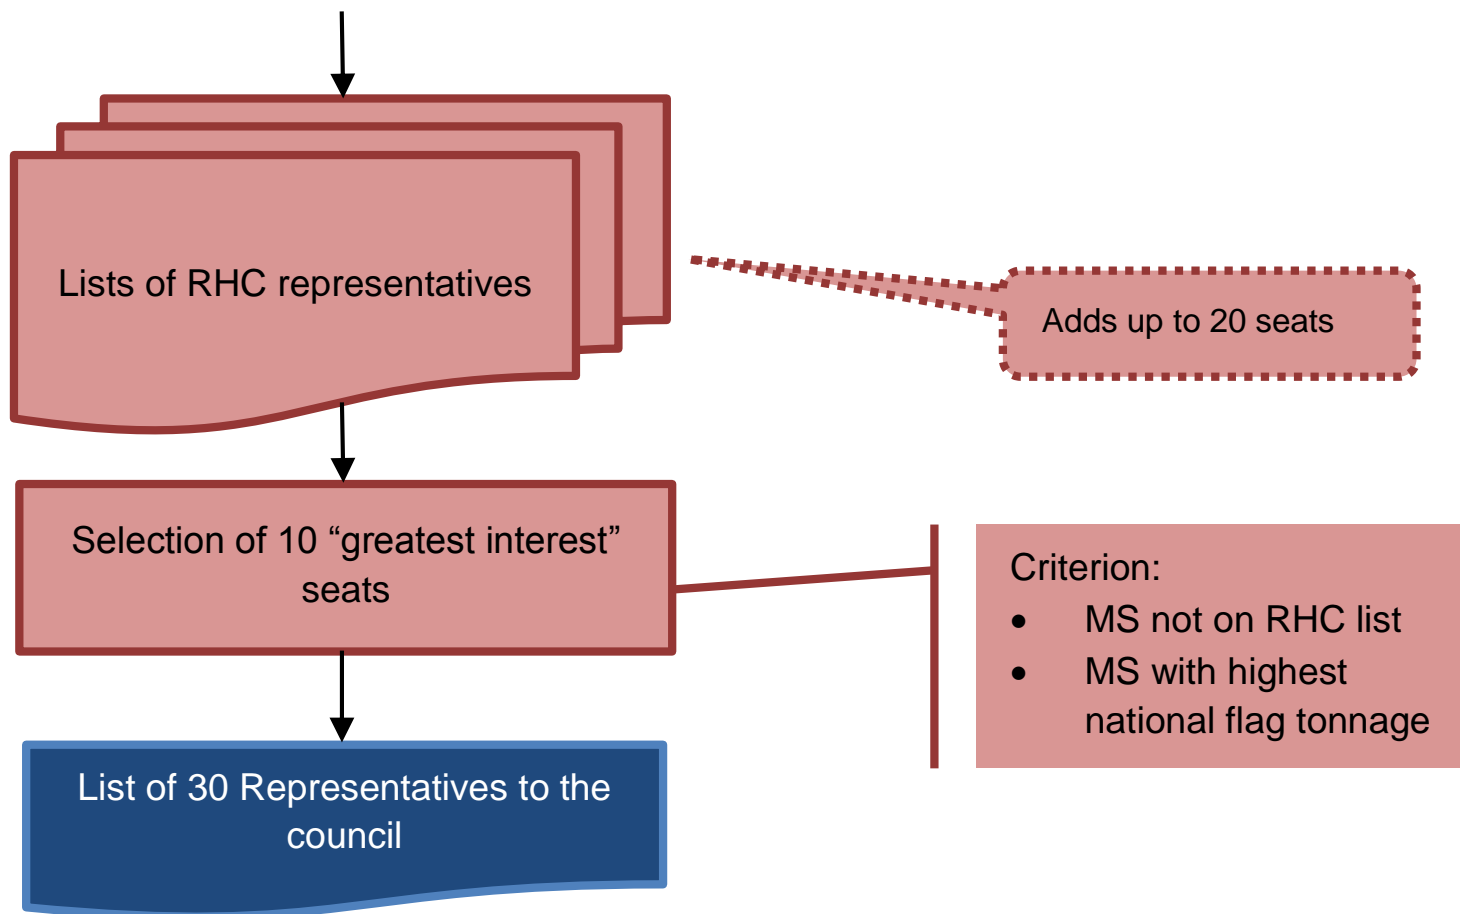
Lists of RHC representatives

Adds up to 20 seats

Selection of 10 “greatest interest” seats

Criterion:
- MS not on RHC list
- MS with highest national flag tonnage

List of 30 Representatives to the council